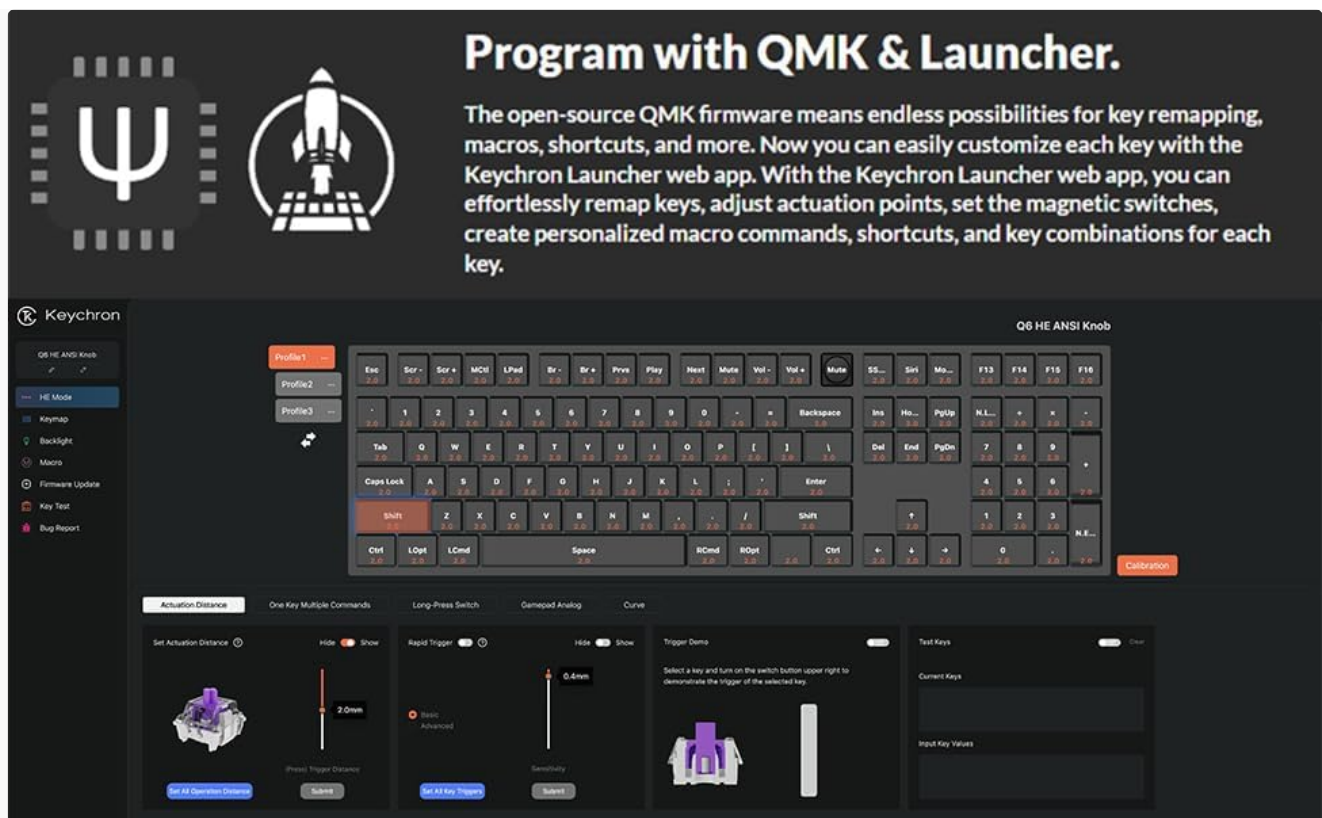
Program with QMK & Launcher.

The open-source QMK firmware means endless possibilities for key remapping, macros, shortcuts, and more. Now you can easily customize each key with the Keychron Launcher web app. With the Keychron Launcher web app, you can effortlessly remap keys, adjust actuation points, set the magnetic switches, create personalized macro commands, shortcuts, and key combinations for each key.

Keychron

Q6 HE ANSI Knob

HE Mode
Keymap
Backlight
Macro
Firmware Update
Key Test
Bug Report

Q6 HE ANSI Knob

Profile1
Profile2
Profile3

Esc Scr - Scr + MCtl LPad Br - Br + Prvs Play Next Mute Vol - Vol + Mute SS... Siri Mo... F13 F14 F15 F16
` 1 2 3 4 5 6 7 8 9 0 - = Backspace Ins Ho... PgUp N.L... / * -
Tab Q W E R T Y U I O P [ ] \ Del End PgDn 7 8 9 +
Caps Lock A S D F G H J K L ; ' Enter 4 5 6
Shift Z X C V B N M , . / Shift ↑ 1 2 3 N.E...
Ctrl LOpt LCmd Space RCmd ROpt Ctrl ← ↓ → 0 .

Calibration

Actuation Distance | One Key Multiple Commands | Long-Press Switch | Gamepad Analog | Curve

Set Actuation Distance
Hide Show
2.0mm
(Press) Trigger Distance
Set All Operation Distance
Submit

Rapid Trigger
Hide Show
0.4mm
Basic
Advanced
Sensitivity
Set All Key Triggers
Submit

Trigger Demo
Select a key and turn on the switch button upper right to demonstrate the trigger of the selected key.

Test Keys
Clear
Current Keys
Input Key Values